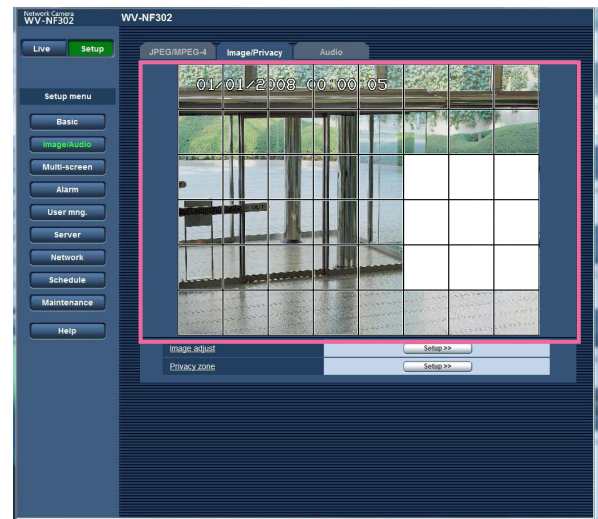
Network Camera
WV-NF302

WV-NF302

Live
Setup

Setup menu

Basic
Image/Audio
Multi-screen
Alarm
User mng.
Server
Network
Schedule
Maintenance
Help

JPEG/MPEG-4
Image/Privacy
Audio

01/01/2008 00:00:05

Image adjust
Setup >>
Privacy zone
Setup >>